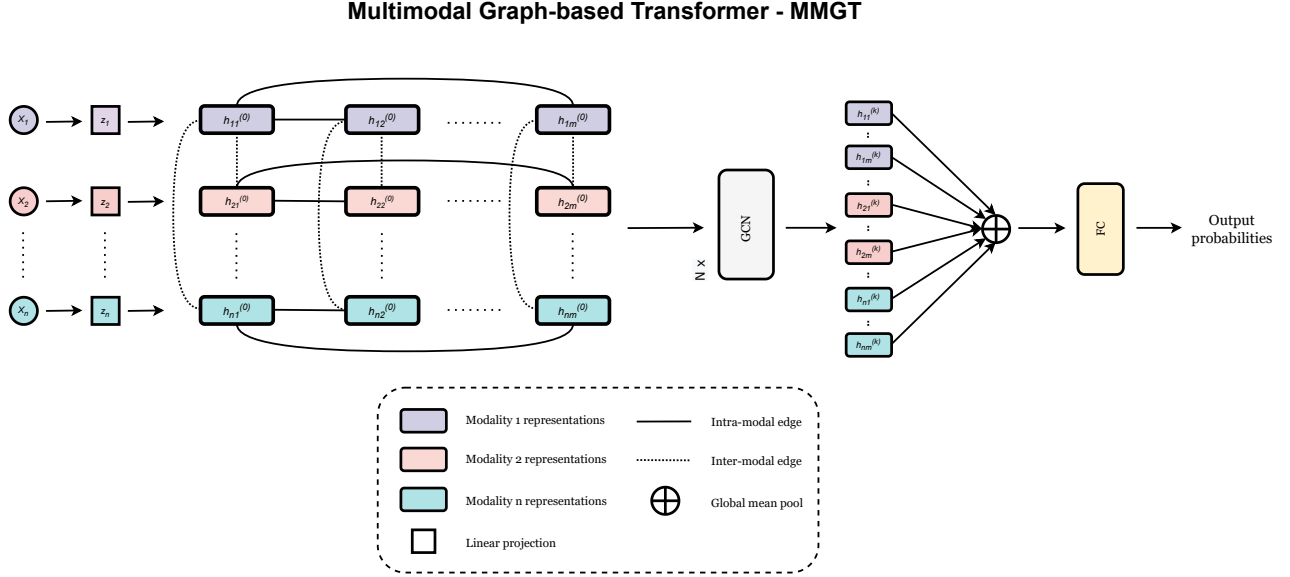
Multimodal Graph-based Transformer - MMGT

$x_1$ $z_1$ $h_{11}^{(0)}$ $h_{12}^{(0)}$ ....... $h_{1m}^{(0)}$

$x_2$ $z_2$ $h_{21}^{(0)}$ $h_{22}^{(0)}$ ....... $h_{2m}^{(0)}$

$x_n$ $z_n$ $h_{n1}^{(0)}$ $h_{n2}^{(0)}$ ....... $h_{nm}^{(0)}$

N x

GCN

$h_{11}^{(k)}$ $h_{1m}^{(k)}$ $h_{21}^{(k)}$ $h_{2m}^{(k)}$ $h_{n1}^{(k)}$ $h_{nm}^{(k)}$

FC

Output probabilities

Modality 1 representations
Intra-modal edge
Modality 2 representations
Inter-modal edge
Modality n representations
Global mean pool
Linear projection